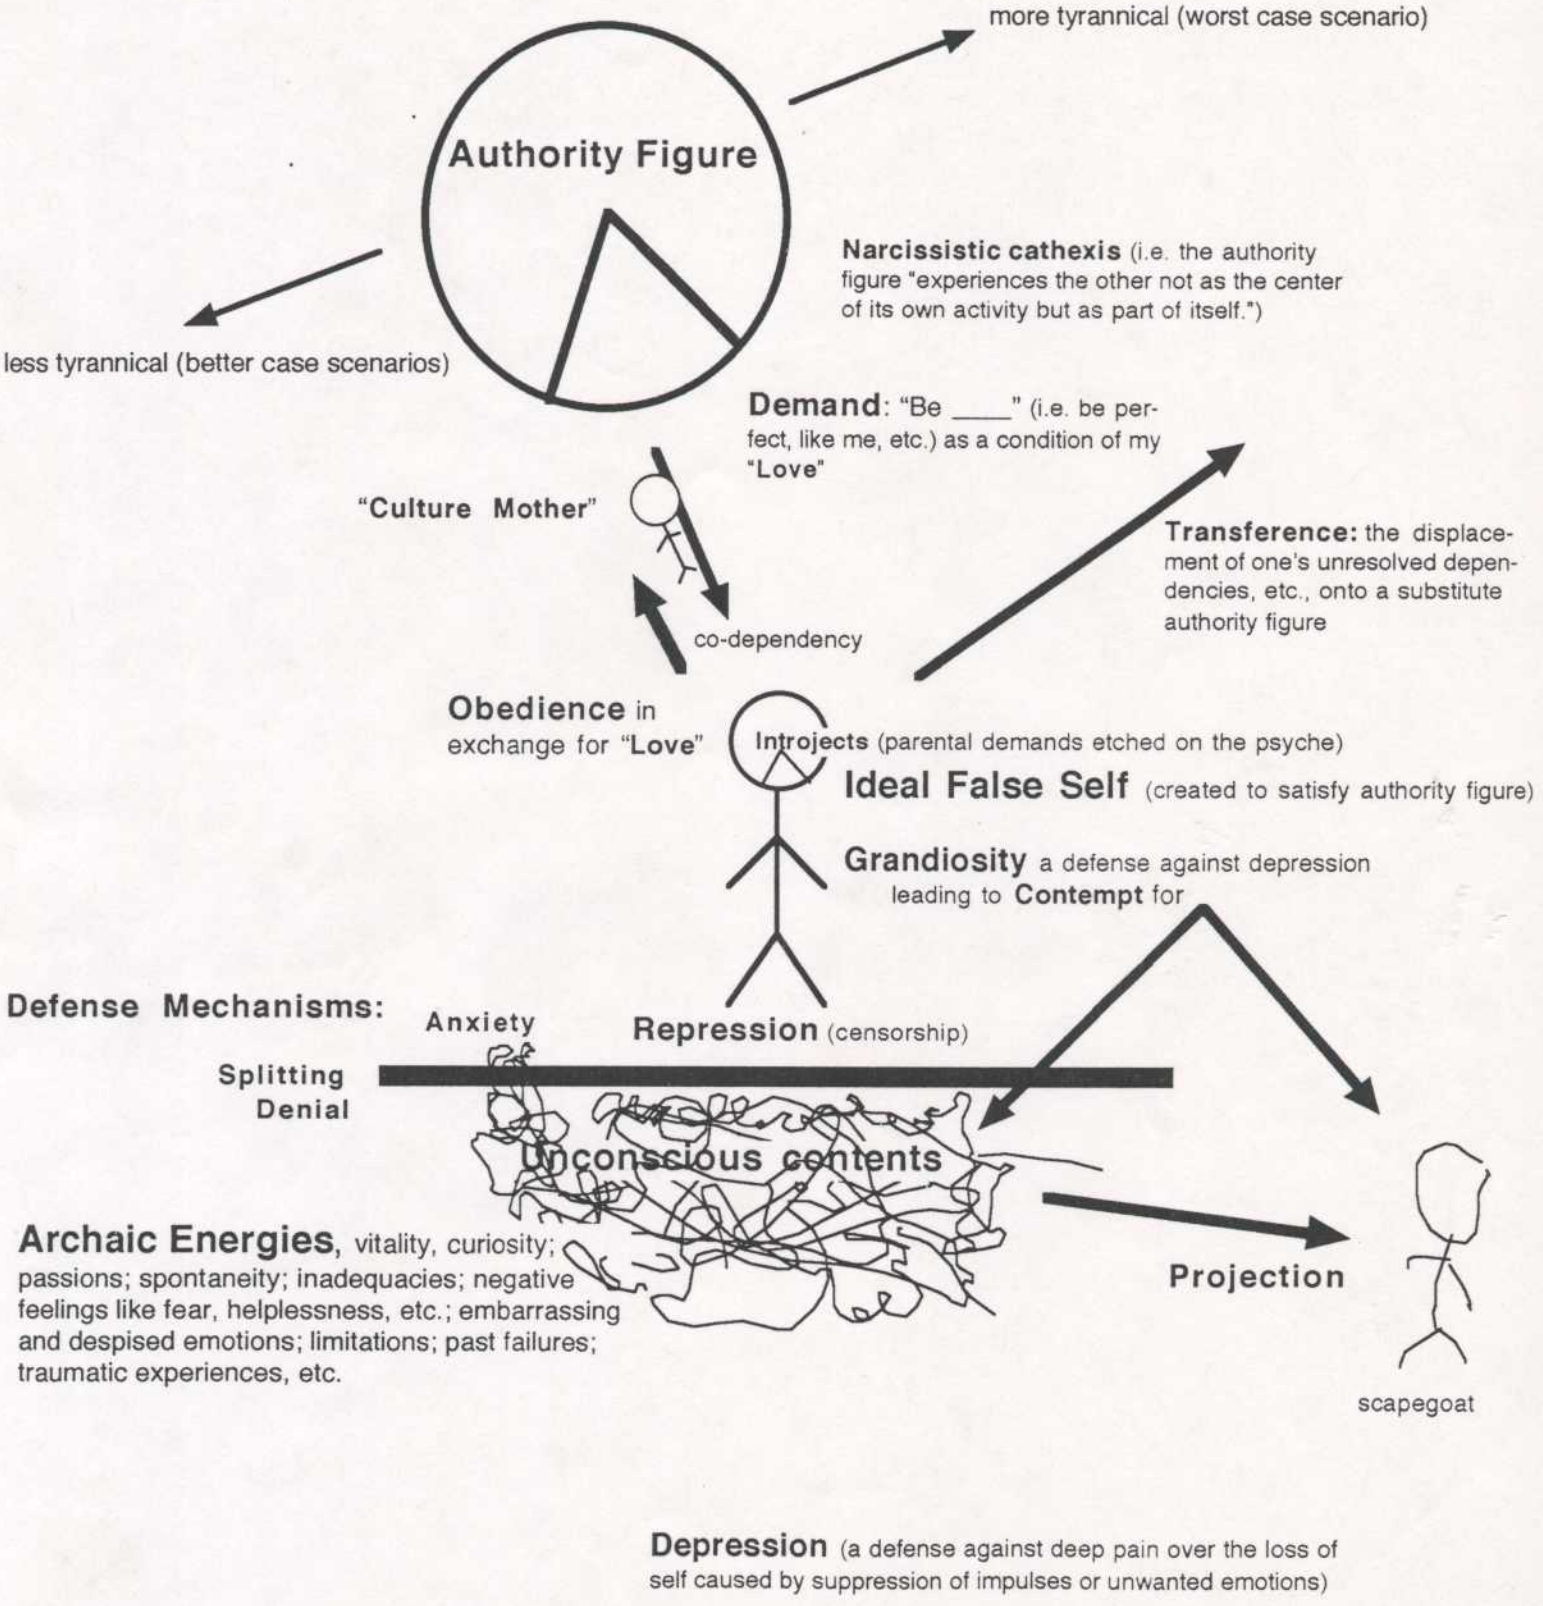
more tyrannical (worst case scenario)

Authority Figure

Narcissistic cathexis (i.e. the authority figure "experiences the other not as the center of its own activity but as part of itself.")

less tyrannical (better case scenarios)

Demand: "Be ____" (i.e. be perfect, like me, etc.) as a condition of my "Love"

"Culture Mother"

Transference: the displacement of one's unresolved dependencies, etc., onto a substitute authority figure

co-dependency

Obedience in exchange for "Love"

Introjects (parental demands etched on the psyche)

Ideal False Self (created to satisfy authority figure)

Grandiosity a defense against depression leading to Contempt for

Defense Mechanisms:

Anxiety

Repression (censorship)

Splitting

Denial

Unconscious contents

Archaic Energies, vitality, curiosity; passions; spontaneity; inadequacies; negative feelings like fear, helplessness, etc.; embarrassing and despised emotions; limitations; past failures; traumatic experiences, etc.

Projection

scapegoat

Depression (a defense against deep pain over the loss of self caused by suppression of impulses or unwanted emotions)